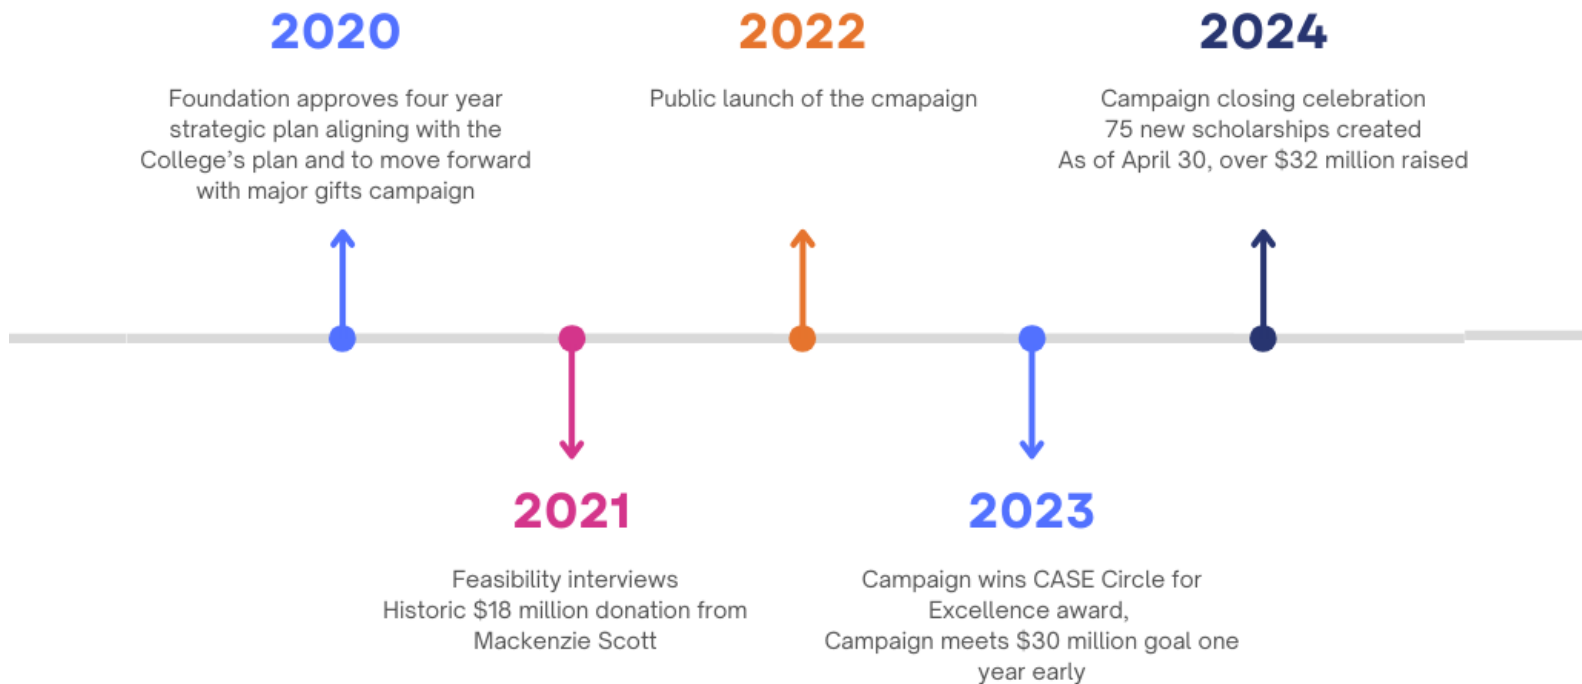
2020

Foundation approves four year strategic plan aligning with the College's plan and to move forward with major gifts campaign

2022

Public launch of the cmapaign

2024

Campaign closing celebration
75 new scholarships created
As of April 30, over \$32 million raised

2021

Feasibility interviews
Historic \$18 million donation from Mackenzie Scott

2023

Campaign wins CASE Circle for Excellence award,
Campaign meets \$30 million goal one year early